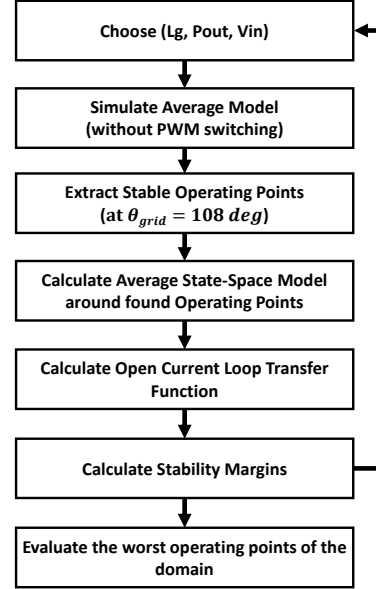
Choose (Lg, Pout, Vin)

Simulate Average Model (without PWM switching)

Extract Stable Operating Points (at $\theta_{grid} = 108\ deg$)

Calculate Average State-Space Model around found Operating Points

Calculate Open Current Loop Transfer Function

Calculate Stability Margins

Evaluate the worst operating points of the domain